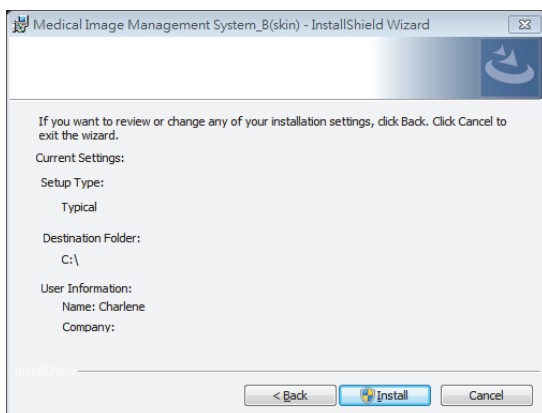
Medical Image Management System_B(skin) - InstallShield Wizard

If you want to review or change any of your installation settings, click Back. Click Cancel to exit the wizard.

Current Settings:

Setup Type:

Typical

Destination Folder:

C:\

User Information:
Name: Charlene
Company:

InstallShield

< Back
Install
Cancel